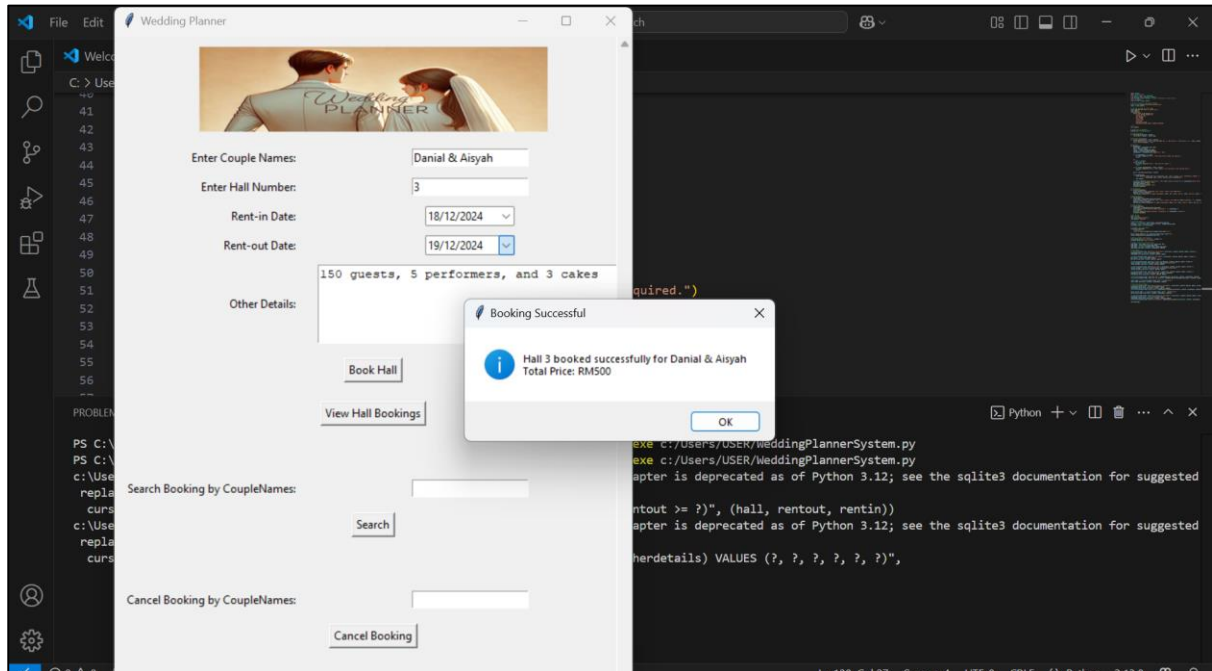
File Edit

Wedding Planner

Welco

C: > Use

41
42
43
44
45
46
47
48
49
50
51
52
53
54
55
56

Wedding PLANNER

Enter Couple Names: Danial & Aisyah

Enter Hall Number: 3

Rent-in Date: 18/12/2024

Rent-out Date: 19/12/2024

Other Details: 150 guests, 5 performers, and 3 cakes

Book Hall

View Hall Bookings

Search Booking by CoupleNames:

Search

Cancel Booking by CoupleNames:

Cancel Booking

quired.")

Booking Successful

Hall 3 booked successfully for Danial & Aisyah
Total Price: RM500

OK

PROBLEM

Python

PS C:\
PS C:\
c:\Use
repla
curs
c:\Use
repla
curs

exe c:/Users/USER/WeddingPlannerSystem.py
exe c:/Users/USER/WeddingPlannerSystem.py
apter is deprecated as of Python 3.12; see the sqlite3 documentation for suggested
ntout >= ?)", (hall, rentout, rentin))
apter is deprecated as of Python 3.12; see the sqlite3 documentation for suggested
herdetails) VALUES (?, ?, ?, ?, ?, ?)",